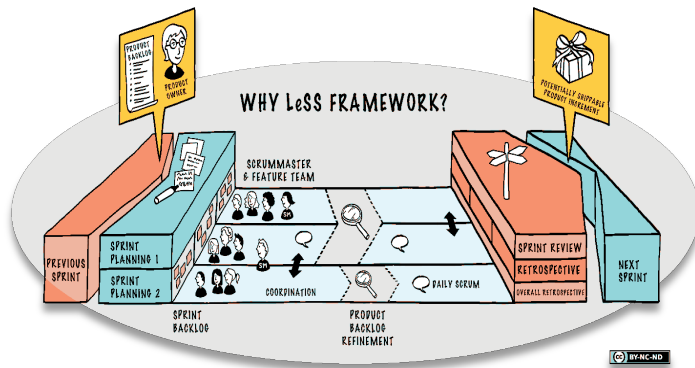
PRODUCT BACKLOG

PRODUCT OWNER

POTENTIALLY SHIPPABLE PRODUCT INCREMENT

WHY LeSS FRAMEWORK?

SCRUMMASTER & FEATURE TEAM

SM

SM

PREVIOUS SPRINT

SPRINT PLANNING 1

SPRINT PLANNING 2

COORDINATION

DAILY SCRUM

SPRINT REVIEW

RETROSPECTIVE

OVERALL RETROSPECTIVE

NEXT SPRINT

SPRINT BACKLOG

PRODUCT BACKLOG REFINEMENT

BY-NC-ND